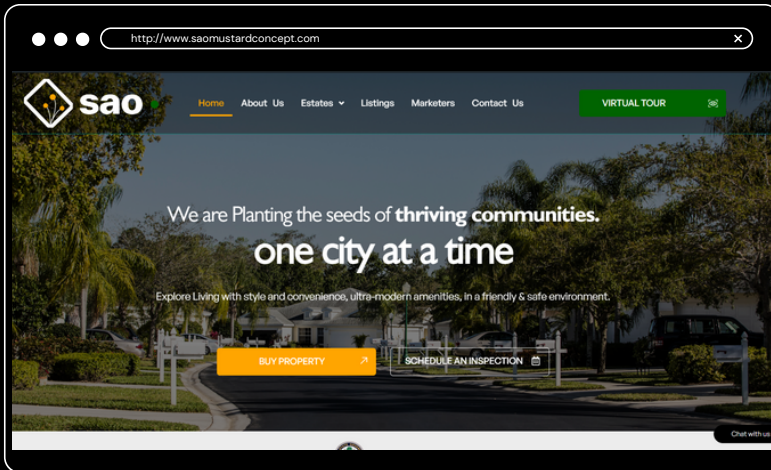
http://www.saomustardconcept.com

sao

Home About Us Estates Listings Marketers Contact Us

VIRTUAL TOUR

We are Planting the seeds of **thriving communities.**

one city at a time

Explore Living with style and convenience, ultra-modern amenities, in a friendly & safe environment.

BUY PROPERTY

SCHEDULE AN INSPECTION

Chat with us